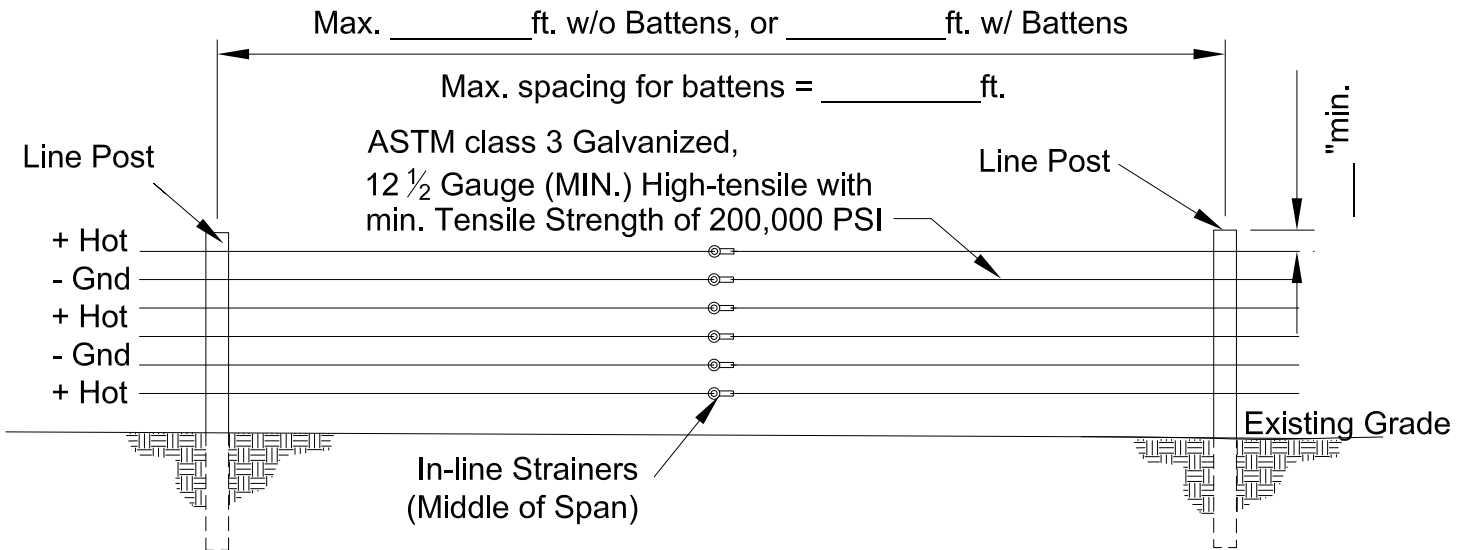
Max. ________ft. w/o Battens, or ________ft. w/ Battens

Max. spacing for battens = ________ft.

____"min.

ASTM class 3 Galvanized, $12\frac{1}{2}$ Gauge (MIN.) High-tensile with min. Tensile Strength of 200,000 PSI

Line Post

Line Post

+ Hot
- Gnd
+ Hot
- Gnd
+ Hot

Existing Grade

In-line Strainers (Middle of Span)